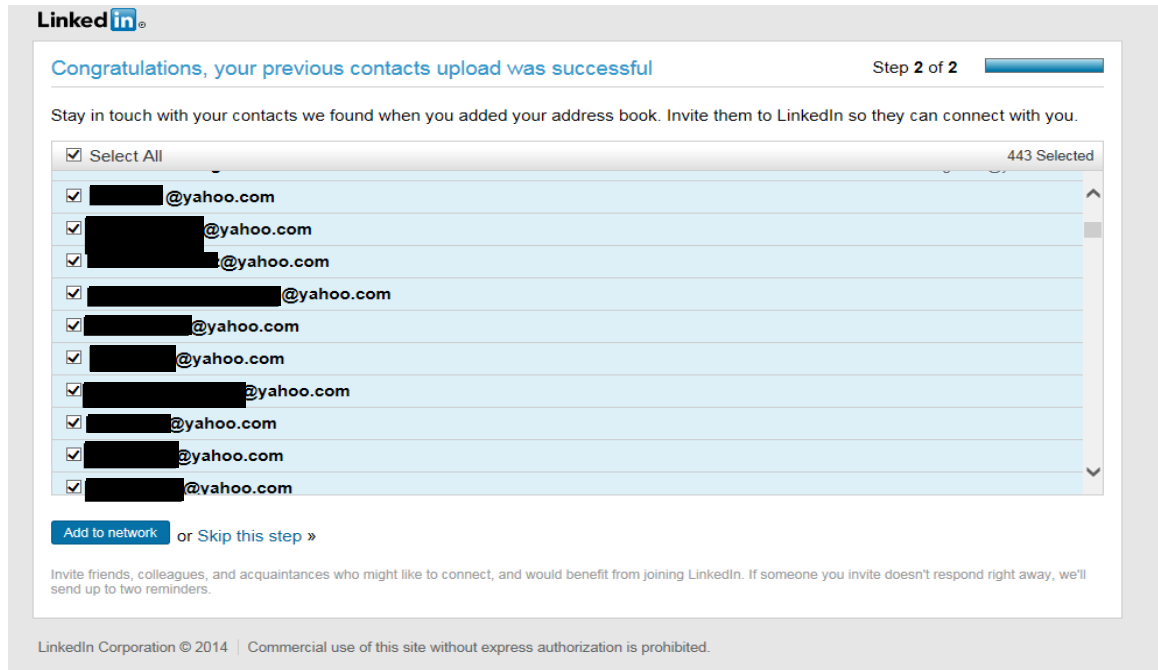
Linked in ®

Congratulations, your previous contacts upload was successful

Step 2 of 2

Stay in touch with your contacts we found when you added your address book. Invite them to LinkedIn so they can connect with you.

☑ Select All

443 Selected

☑ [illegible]@yahoo.com
☑ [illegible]@yahoo.com
☑ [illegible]@yahoo.com
☑ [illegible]@yahoo.com
☑ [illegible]@yahoo.com
☑ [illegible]@yahoo.com
☑ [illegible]@yahoo.com
☑ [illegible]@yahoo.com
☑ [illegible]@yahoo.com
☑ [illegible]@yahoo.com

Add to network or Skip this step »

Invite friends, colleagues, and acquaintances who might like to connect, and would benefit from joining LinkedIn. If someone you invite doesn't respond right away, we'll send up to two reminders.

LinkedIn Corporation © 2014 | Commercial use of this site without express authorization is prohibited.